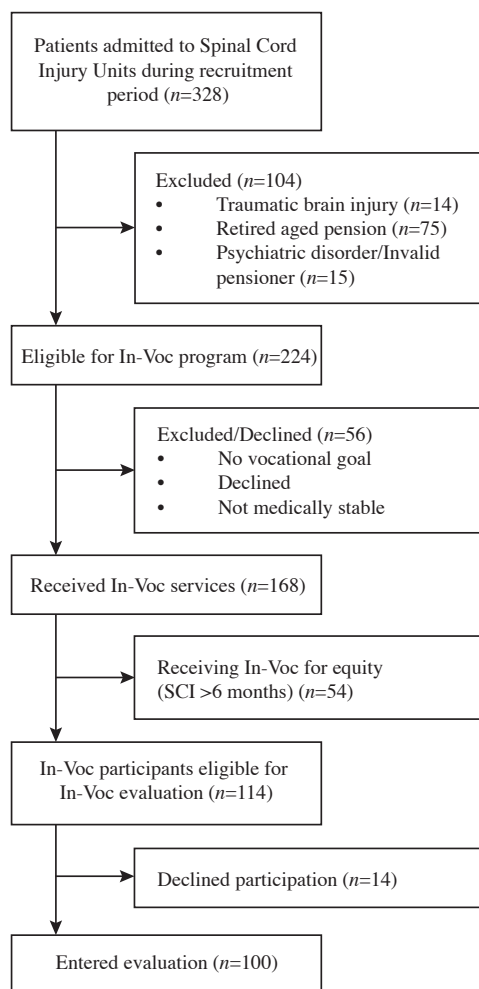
Patients admitted to Spinal Cord Injury Units during recruitment period ($n$=328)

Excluded ($n$=104)
• Traumatic brain injury ($n$=14)
• Retired aged pension ($n$=75)
• Psychiatric disorder/Invalid pensioner ($n$=15)

Eligible for In-Voc program ($n$=224)

Excluded/Declined ($n$=56)
• No vocational goal
• Declined
• Not medically stable

Received In-Voc services ($n$=168)

Receiving In-Voc for equity (SCI >6 months) ($n$=54)

In-Voc participants eligible for In-Voc evaluation ($n$=114)

Declined participation ($n$=14)

Entered evaluation ($n$=100)